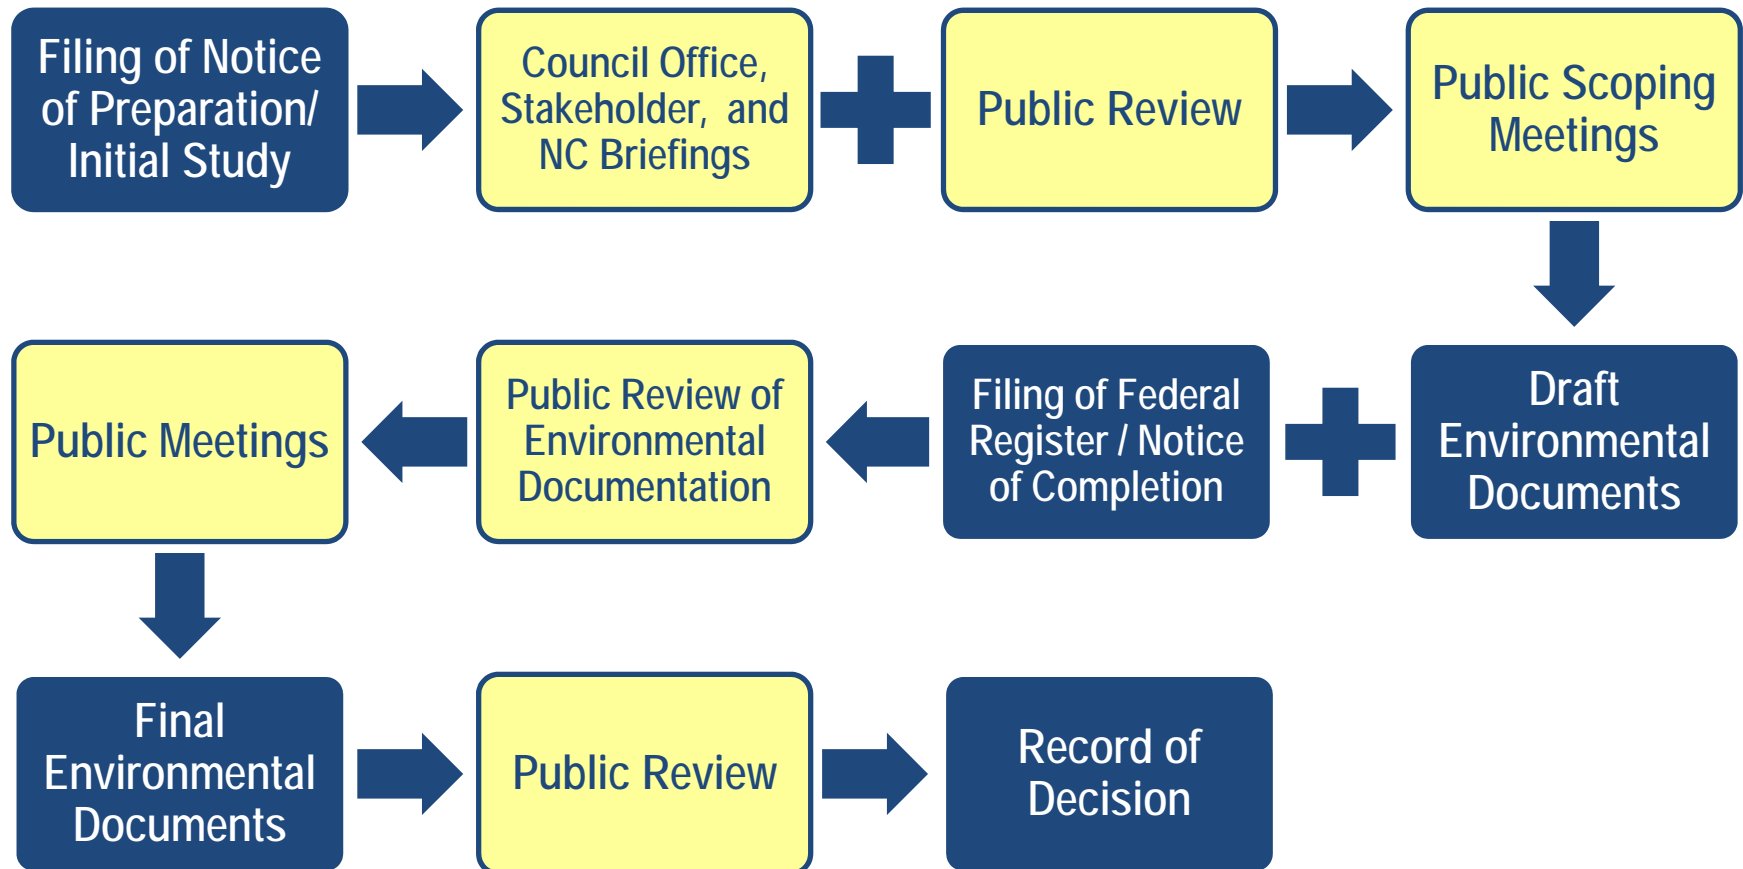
Filing of Notice of Preparation/ Initial Study

Council Office, Stakeholder, and NC Briefings

Public Review

Public Scoping Meetings

Draft Environmental Documents

Filing of Federal Register / Notice of Completion

Public Review of Environmental Documentation

Public Meetings

Final Environmental Documents

Public Review

Record of Decision